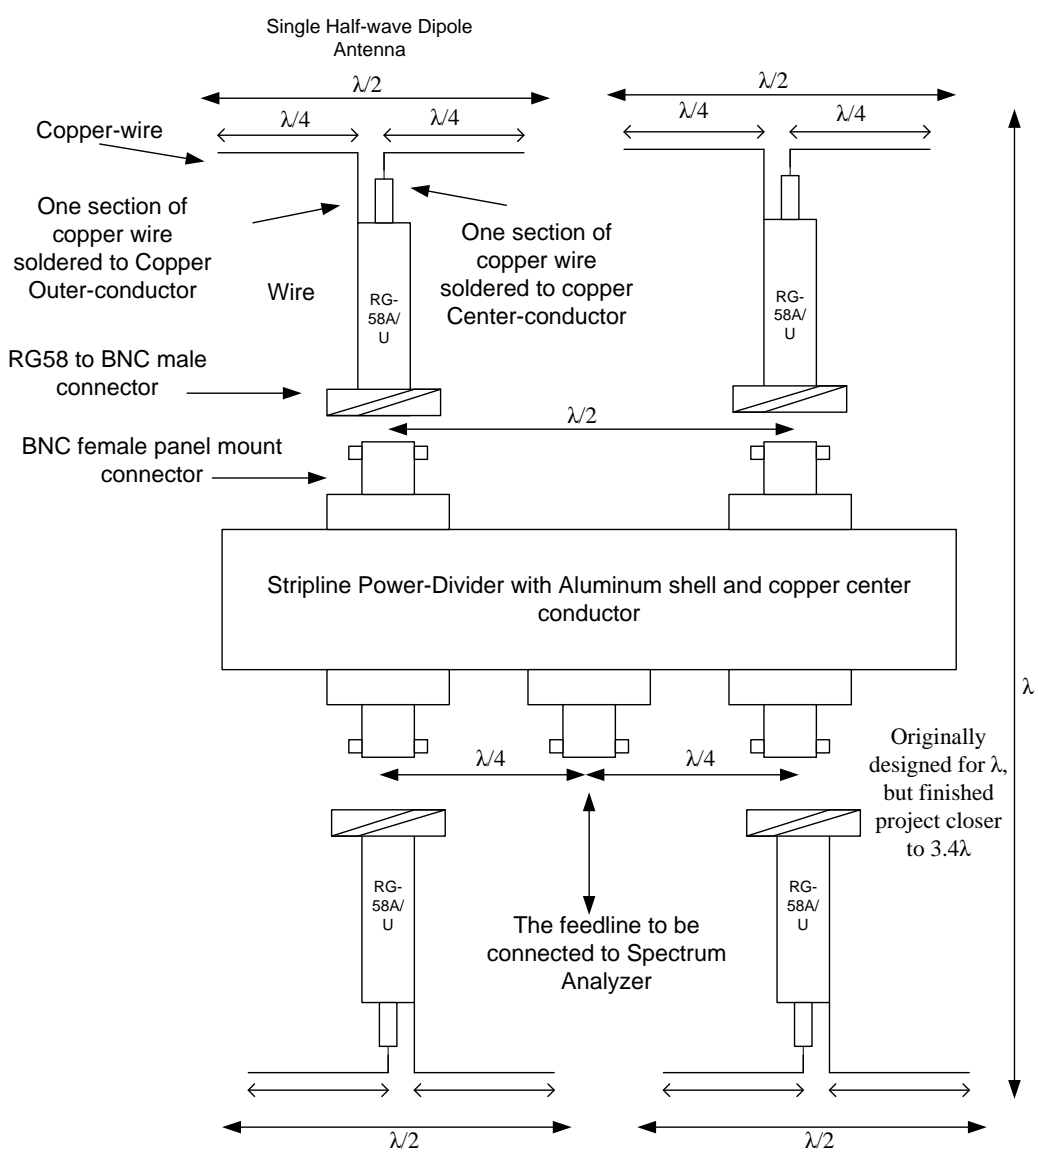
Single Half-wave Dipole Antenna

$\lambda/2$

$\lambda/2$

$\lambda/4$

$\lambda/4$

$\lambda/4$

$\lambda/4$

Copper-wire

One section of copper wire soldered to Copper Outer-conductor

One section of copper wire soldered to copper Center-conductor

Wire

RG-58A/U

RG-58A/U

RG58 to BNC male connector

$\lambda/2$

BNC female panel mount connector

Stripline Power-Divider with Aluminum shell and copper center conductor

$\lambda$

$\lambda/4$

$\lambda/4$

Originally designed for $\lambda$, but finished project closer to $3.4\lambda$

RG-58A/U

RG-58A/U

The feedline to be connected to Spectrum Analyzer

$\lambda/2$

$\lambda/2$